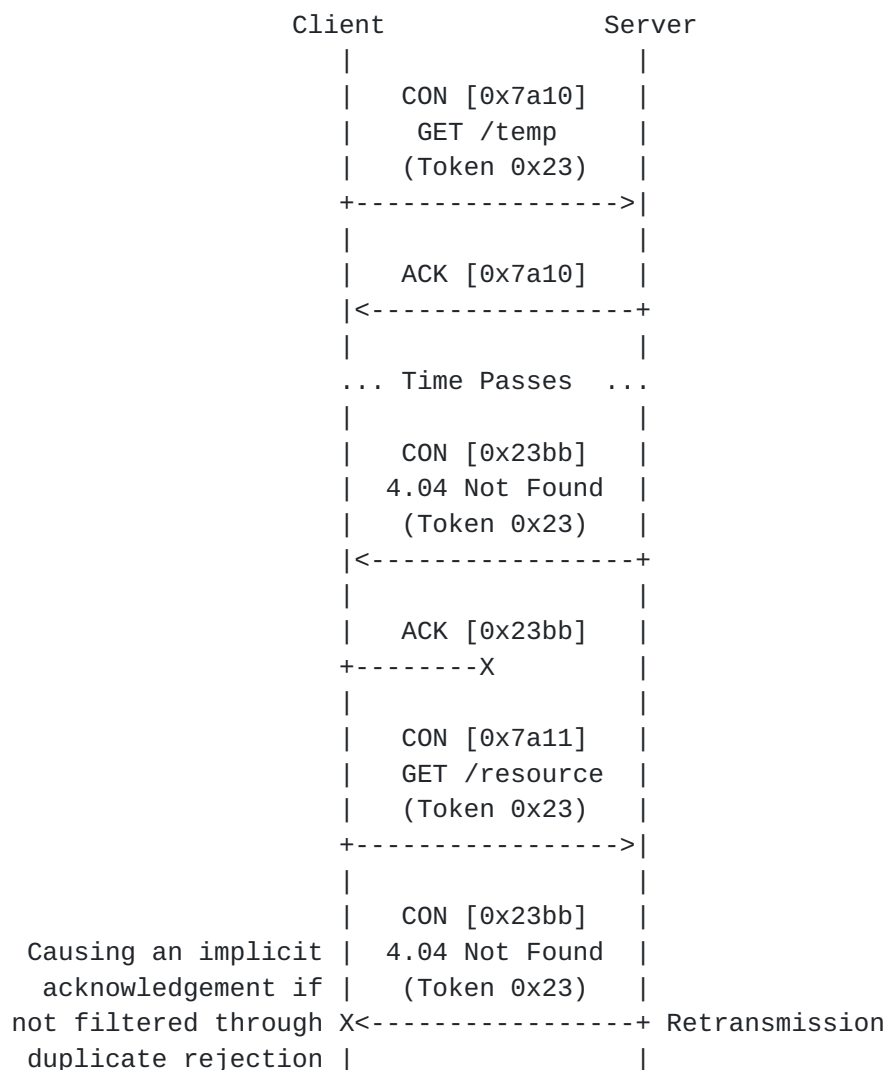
Client Server

CON [0x7a10]
GET /temp
(Token 0x23)

ACK [0x7a10]

... Time Passes ...

CON [0x23bb]
4.04 Not Found
(Token 0x23)

ACK [0x23bb]
X

CON [0x7a11]
GET /resource
(Token 0x23)

CON [0x23bb]
4.04 Not Found
(Token 0x23)

Causing an implicit acknowledgement if not filtered through duplicate rejection X

Retransmission